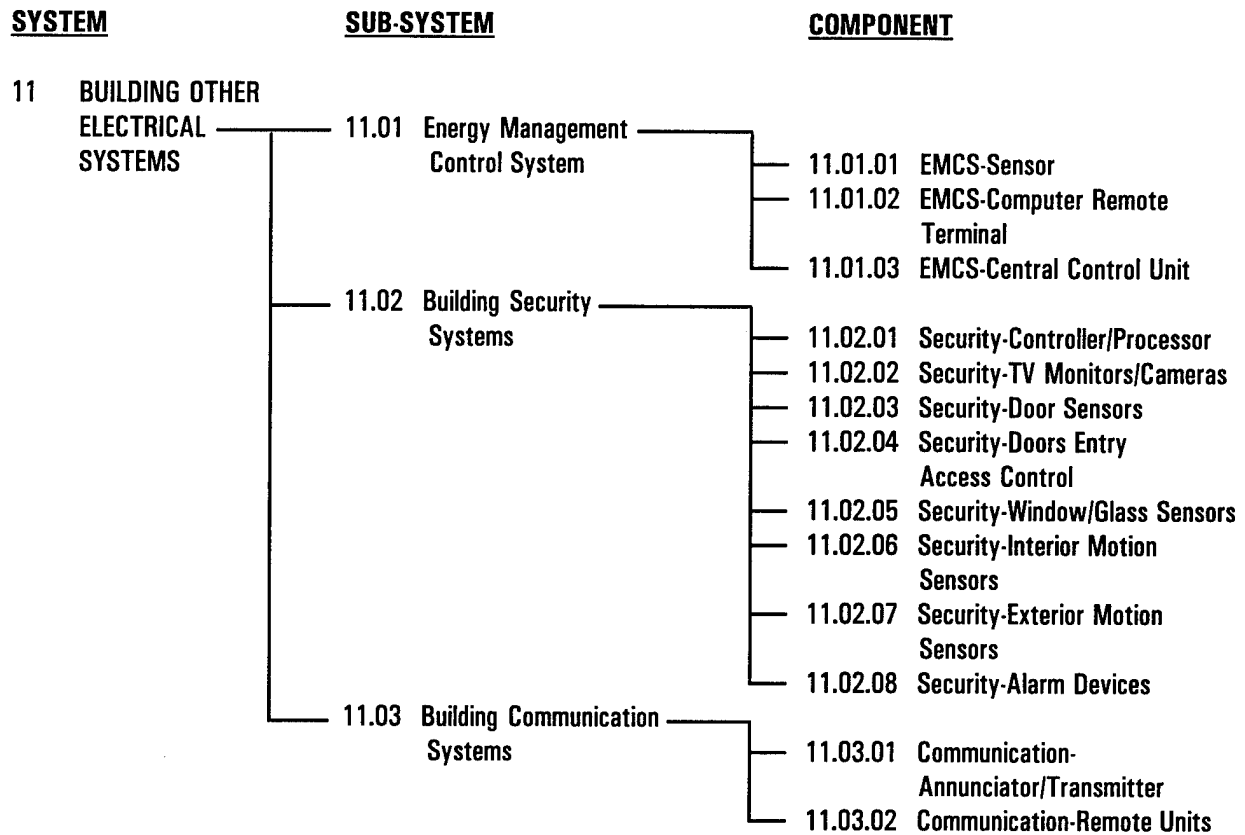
SYSTEM

SUB-SYSTEM

COMPONENT

11 BUILDING OTHER ELECTRICAL SYSTEMS

11.01 Energy Management Control System

11.01.01 EMCS-Sensor
11.01.02 EMCS-Computer Remote Terminal
11.01.03 EMCS-Central Control Unit

11.02 Building Security Systems

11.02.01 Security-Controller/Processor
11.02.02 Security-TV Monitors/Cameras
11.02.03 Security-Door Sensors
11.02.04 Security-Doors Entry Access Control
11.02.05 Security-Window/Glass Sensors
11.02.06 Security-Interior Motion Sensors
11.02.07 Security-Exterior Motion Sensors
11.02.08 Security-Alarm Devices

11.03 Building Communication Systems

11.03.01 Communication-Annunciator/Transmitter
11.03.02 Communication-Remote Units